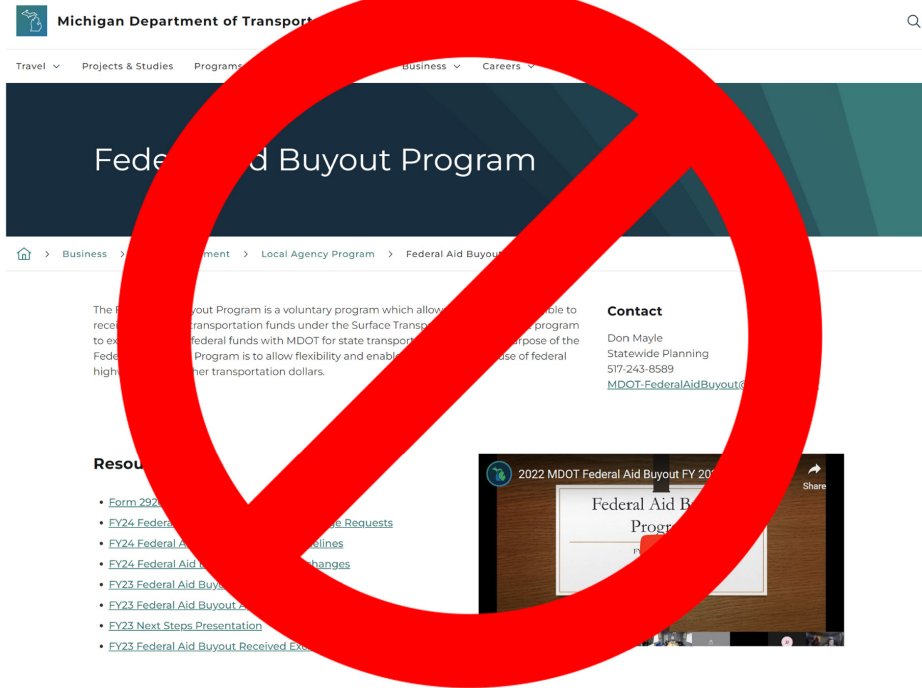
Michigan Department of Transport

Travel Projects & Studies Programs Business Careers

Fede d Buyout Program

Business ment > Local Agency Program > Federal Aid Buyou

The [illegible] yout Program is a voluntary program which allow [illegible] ble to rece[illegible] transportation funds under the Surface Transp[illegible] program to ex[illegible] federal funds with MDOT for state transport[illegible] rpose of the Fede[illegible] Program is to allow flexibility and enable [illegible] use of federal highw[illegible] her transportation dollars.

Contact

Don Mayle
Statewide Planning
517-243-8589
MDOT-FederalAidBuyout@

Resou

- Form 292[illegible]
- FY24 Federa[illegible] e Requests
- FY24 Federal A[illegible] elines
- FY24 Federal Aid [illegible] hanges
- FY23 Federal Aid Buy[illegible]
- FY23 Federal Aid Buyout A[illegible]
- FY23 Next Steps Presentation
- FY23 Federal Aid Buyout Received Ex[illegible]

2022 MDOT Federal Aid Buyout FY 20
Share
Federal Aid B
Prog